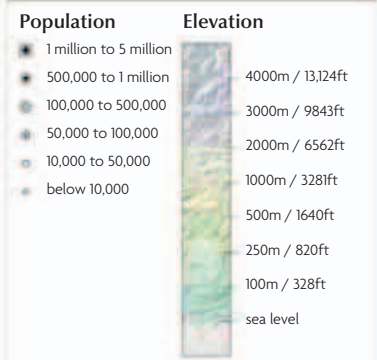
Population

1 million to 5 million

500,000 to 1 million

100,000 to 500,000

50,000 to 100,000

10,000 to 50,000

below 10,000

Elevation

4000m / 13,124ft

3000m / 9843ft

2000m / 6562ft

1000m / 3281ft

500m / 1640ft

250m / 820ft

100m / 328ft

sea level